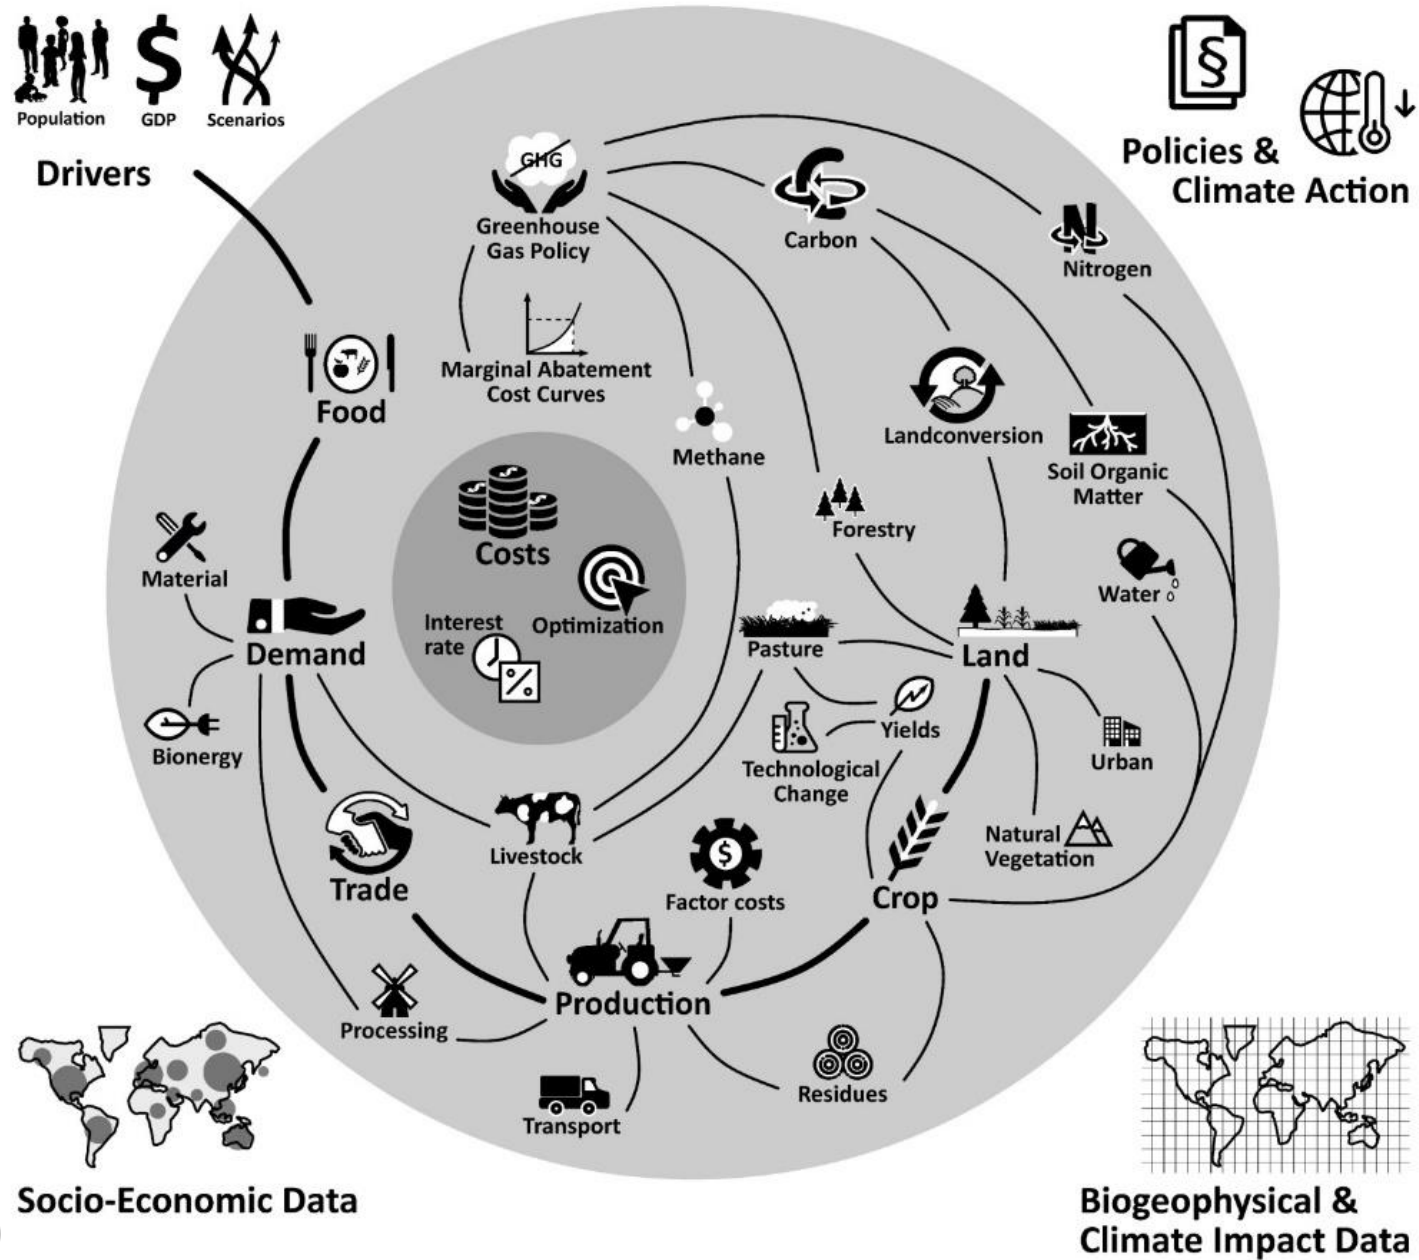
Population GDP Scenarios

Drivers

Policies & Climate Action

GHG

Greenhouse Gas Policy

Carbon

Nitrogen

Marginal Abatement Cost Curves

Food

Methane

Landconversion

Soil Organic Matter

Forestry

Costs

Material

Water

Interest rate

Optimization

Pasture

Land

Demand

%

Yields

Bionergy

Technological Change

Urban

Livestock

Natural Vegetation

Trade

Factor costs

Crop

Production

Processing

Residues

Transport

Socio-Economic Data

Biogeophysical & Climate Impact Data